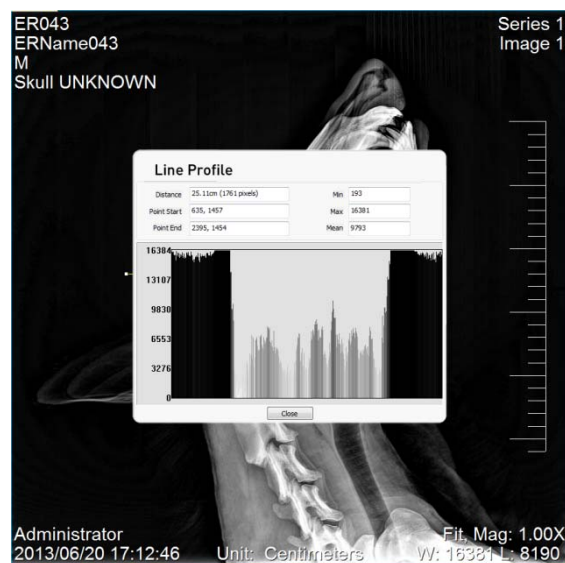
ER043
ERName043
M
Skull UNKNOWN

Series 1
Image 1

Line Profile

| Distance | 25.11cm (1761 pixels) | Min | 193 |
|---|---|---|---|
| Point Start | 635, 1457 | Max | 16381 |
| Point End | 2395, 1454 | Mean | 9793 |

16384
13107
9830
6553
3276
0

Close

Administrator
2013/06/20 17:12:46
Unit: Centimeters
Fit, Mag: 1.00X
W: 16381 L: 8190